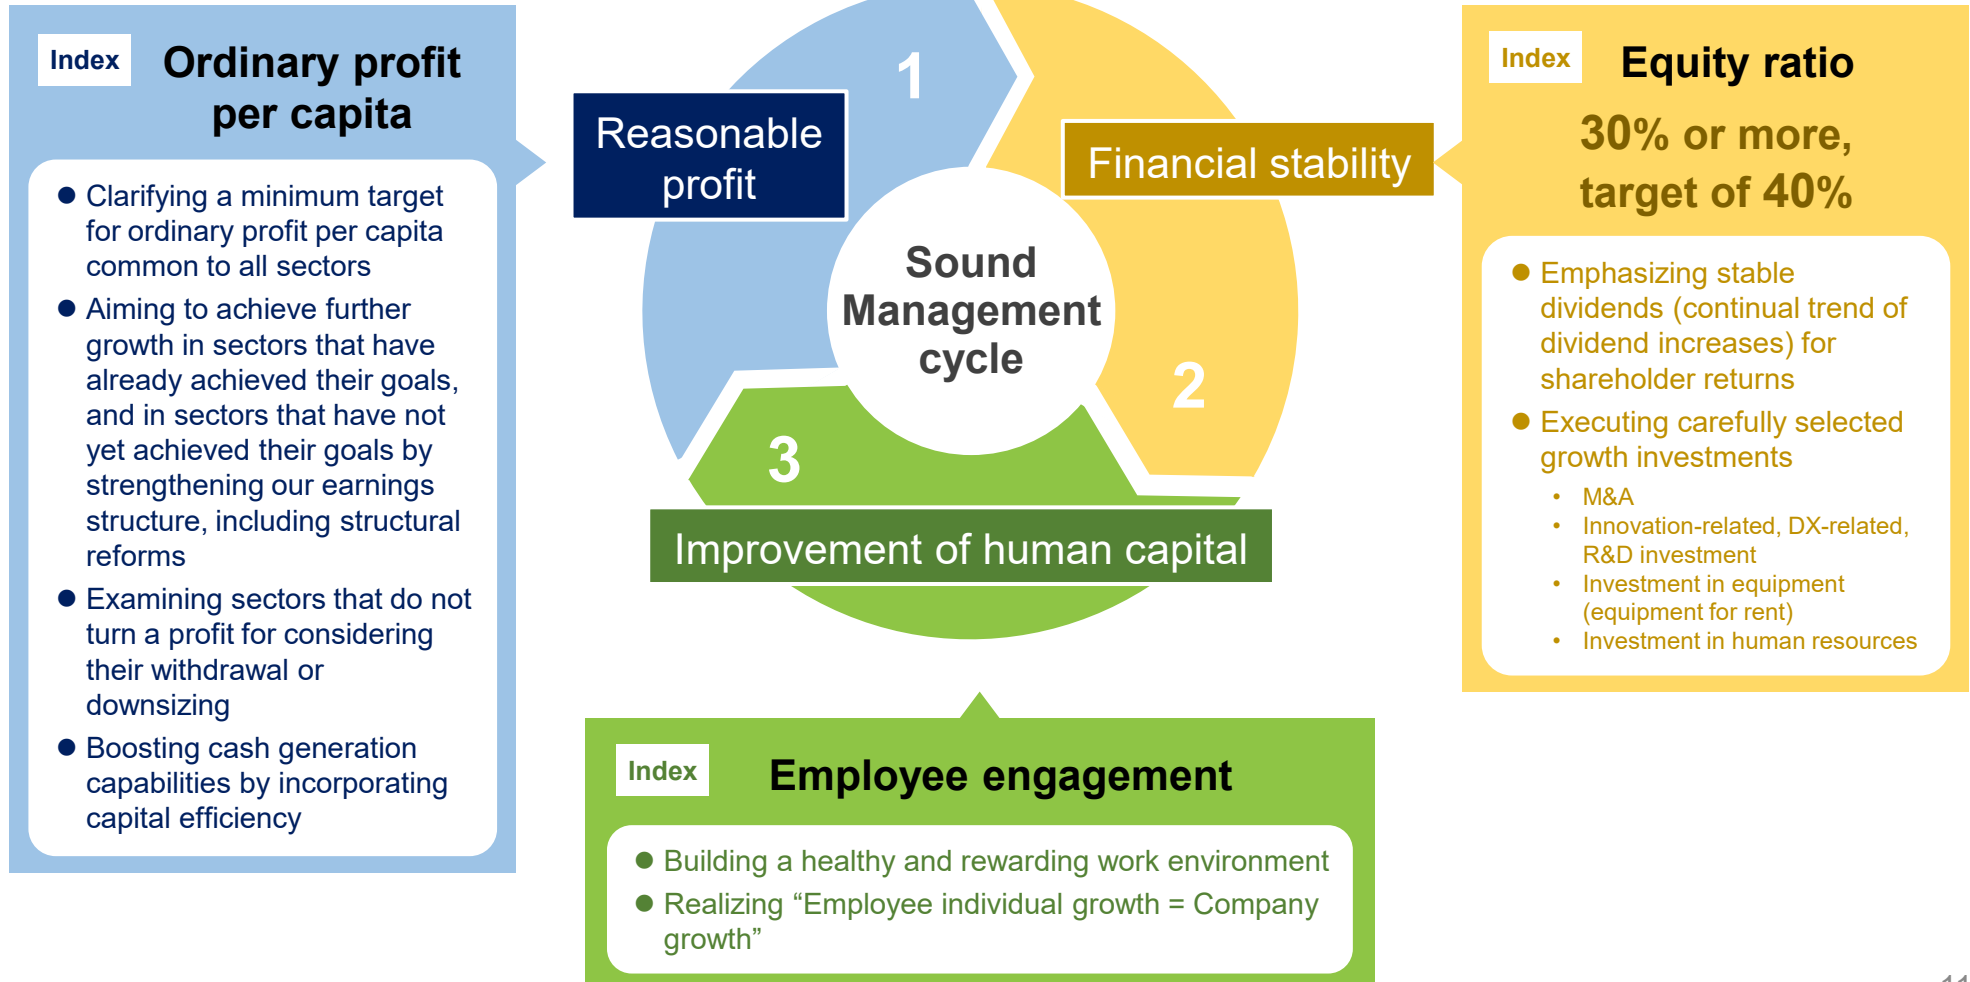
Index Ordinary profit per capita

● Clarifying a minimum target for ordinary profit per capita common to all sectors
● Aiming to achieve further growth in sectors that have already achieved their goals, and in sectors that have not yet achieved their goals by strengthening our earnings structure, including structural reforms
● Examining sectors that do not turn a profit for considering their withdrawal or downsizing
● Boosting cash generation capabilities by incorporating capital efficiency

1

Reasonable profit

Financial stability

Sound Management cycle

2

3

Improvement of human capital

Index Equity ratio

30% or more, target of 40%

● Emphasizing stable dividends (continual trend of dividend increases) for shareholder returns
● Executing carefully selected growth investments
• M&A
• Innovation-related, DX-related, R&D investment
• Investment in equipment (equipment for rent)
• Investment in human resources

Index Employee engagement

● Building a healthy and rewarding work environment
● Realizing “Employee individual growth = Company growth”